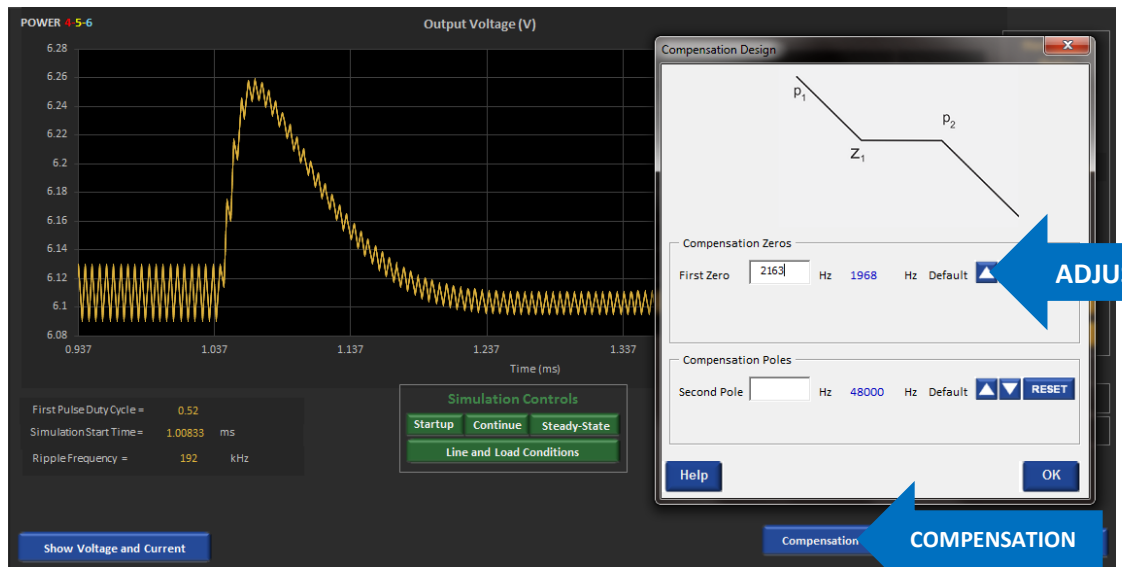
POWER 4-5-6

Output Voltage (V)

6.28
6.26
6.24
6.22
6.2
6.18
6.16
6.14
6.12
6.1
6.08

0.937 1.037 1.137 1.237 1.337

Time (ms)

First Pulse Duty Cycle = 0.52
Simulation Start Time = 1.00833 ms
Ripple Frequency = 192 kHz

Simulation Controls
Startup
Continue
Steady-State
Line and Load Conditions

Show Voltage and Current

Compensation Design

$p_1$
$z_1$
$p_2$

Compensation Zeros
First Zero 2163 Hz 1968 Hz Default

ADJU

Compensation Poles
Second Pole Hz 48000 Hz Default RESET

Help
OK

Compensation

COMPENSATION